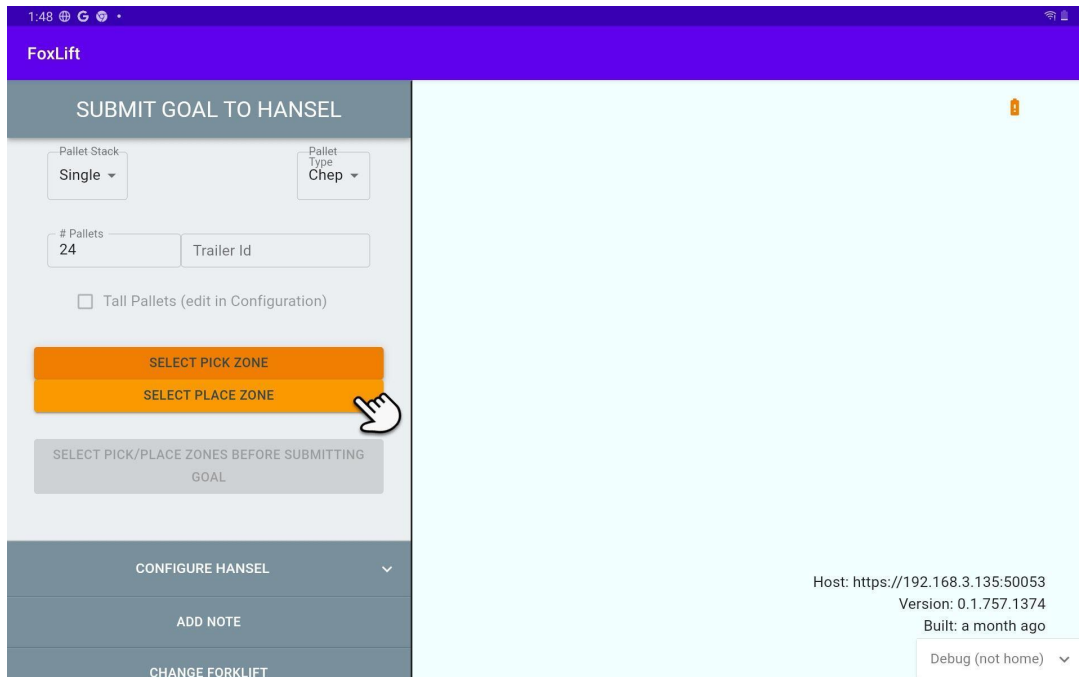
1:48 ⊕ G ⊚ •

FoxLift

SUBMIT GOAL TO HANSEL

Pallet Stack
Single

Pallet Type
Chep

# Pallets
24

Trailer Id

Tall Pallets (edit in Configuration)

SELECT PICK ZONE

SELECT PLACE ZONE

SELECT PICK/PLACE ZONES BEFORE SUBMITTING GOAL

CONFIGURE HANSEL

ADD NOTE

CHANGE FORKLIFT

Host: https://192.168.3.135:50053
Version: 0.1.757.1374
Built: a month ago

Debug (not home)